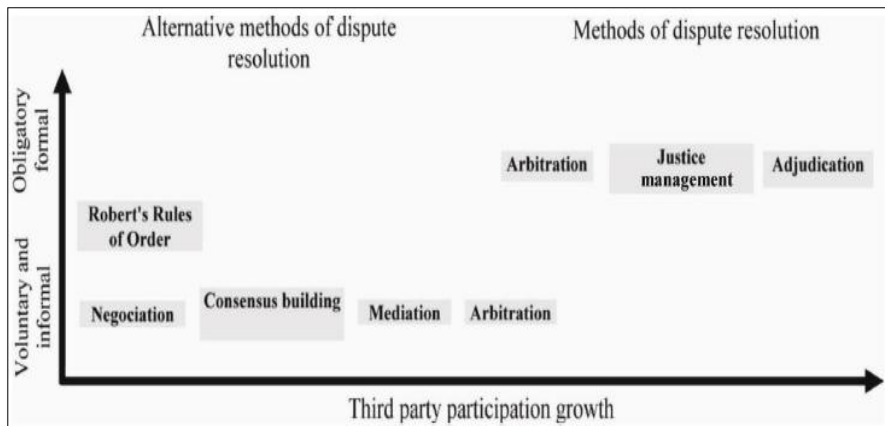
Alternative methods of dispute resolution

Methods of dispute resolution

Obligatory formal

Voluntary and informal

Arbitration

Justice management

Adjudication

Robert's Rules of Order

Negociation

Consensus building

Mediation

Arbitration

Third party participation growth